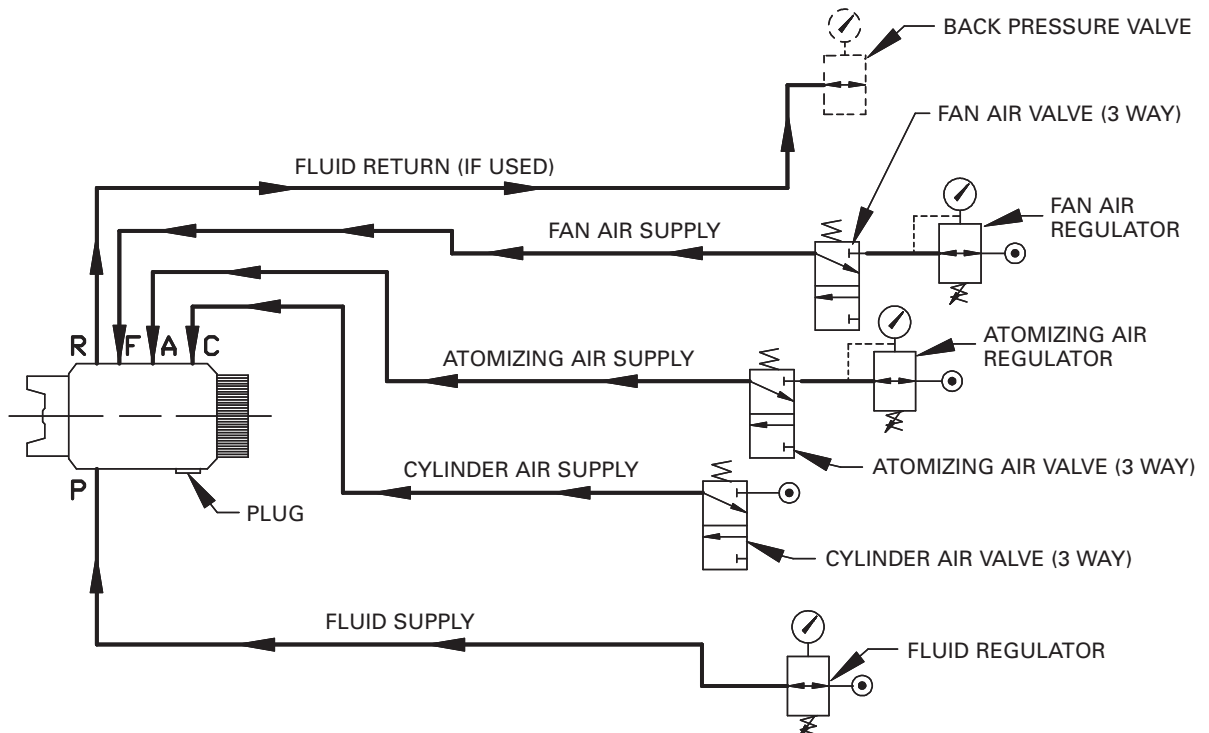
BACK PRESSURE VALVE

FAN AIR VALVE (3 WAY)

FLUID RETURN (IF USED)

FAN AIR SUPPLY

FAN AIR REGULATOR

ATOMIZING AIR REGULATOR

R F A C

ATOMIZING AIR SUPPLY

CYLINDER AIR SUPPLY

ATOMIZING AIR VALVE (3 WAY)

P

PLUG

CYLINDER AIR VALVE (3 WAY)

FLUID SUPPLY

FLUID REGULATOR